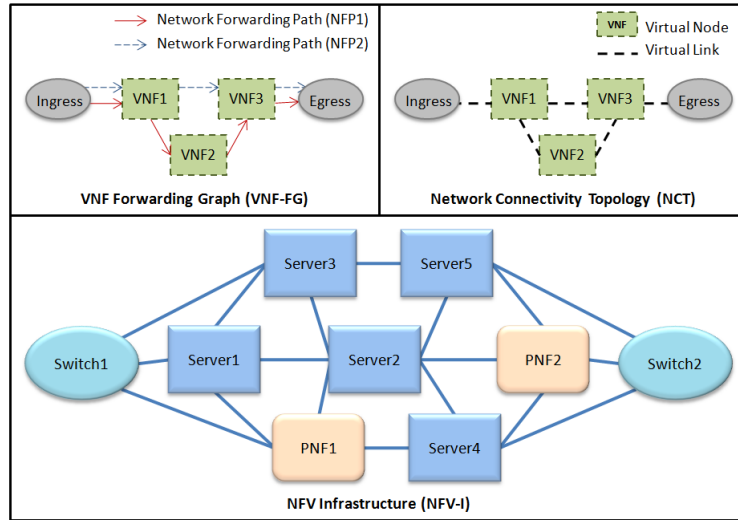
Network Forwarding Path (NFP1)
Network Forwarding Path (NFP2)

Ingress
VNF1
VNF3
Egress
VNF2

VNF Forwarding Graph (VNF-FG)

VNF Virtual Node
Virtual Link

Ingress
VNF1
VNF3
Egress
VNF2

Network Connectivity Topology (NCT)

Server3
Server5
Switch1
Server1
Server2
PNF2
Switch2
PNF1
Server4

NFV Infrastructure (NFV-I)